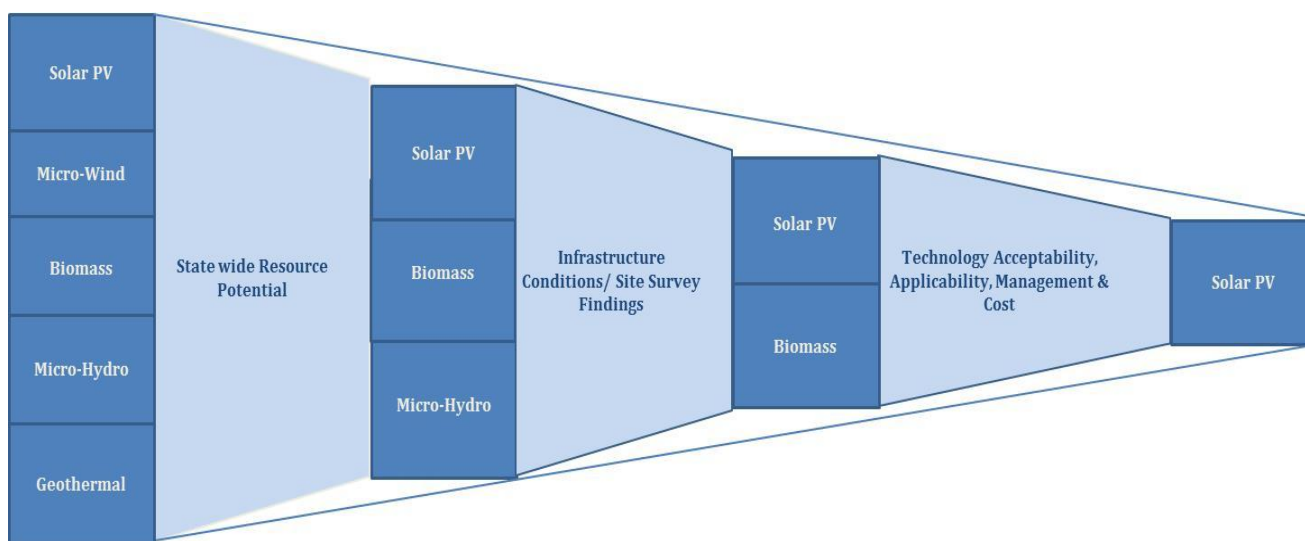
Solar PV

Micro-Wind

Biomass

Micro-Hydro

Geothermal

State wide Resource Potential

Solar PV

Biomass

Micro-Hydro

Infrastructure Conditions/ Site Survey Findings

Solar PV

Biomass

Technology Acceptability, Applicability, Management & Cost

Solar PV